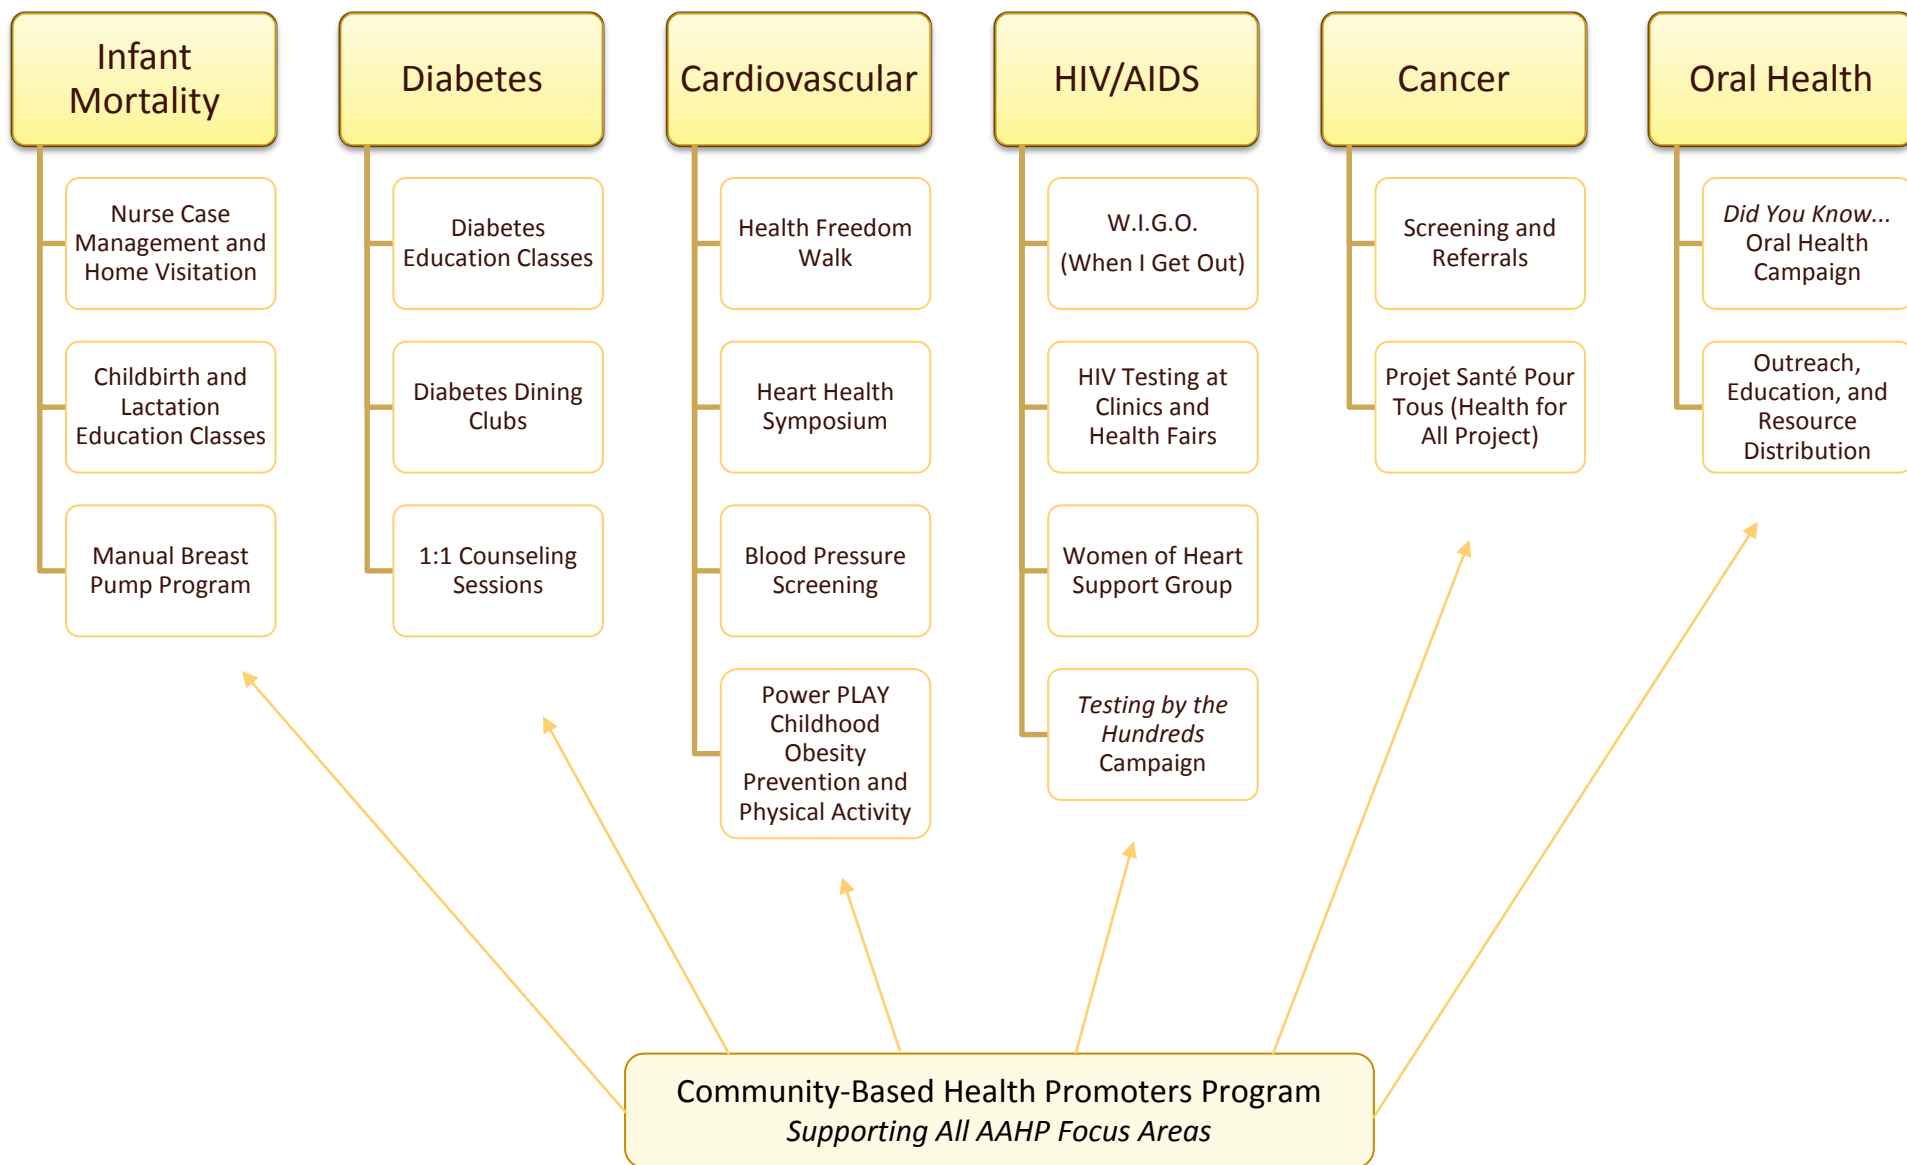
Infant Mortality

Nurse Case Management and Home Visitation

Childbirth and Lactation Education Classes

Manual Breast Pump Program

Diabetes

Diabetes Education Classes

Diabetes Dining Clubs

1:1 Counseling Sessions

Cardiovascular

Health Freedom Walk

Heart Health Symposium

Blood Pressure Screening

Power PLAY Childhood Obesity Prevention and Physical Activity

HIV/AIDS

W.I.G.O. (When I Get Out)

HIV Testing at Clinics and Health Fairs

Women of Heart Support Group

*Testing by the Hundreds* Campaign

Cancer

Screening and Referrals

Projet Santé Pour Tous (Health for All Project)

Oral Health

*Did You Know...* Oral Health Campaign

Outreach, Education, and Resource Distribution

Community-Based Health Promoters Program
*Supporting All AAHP Focus Areas*